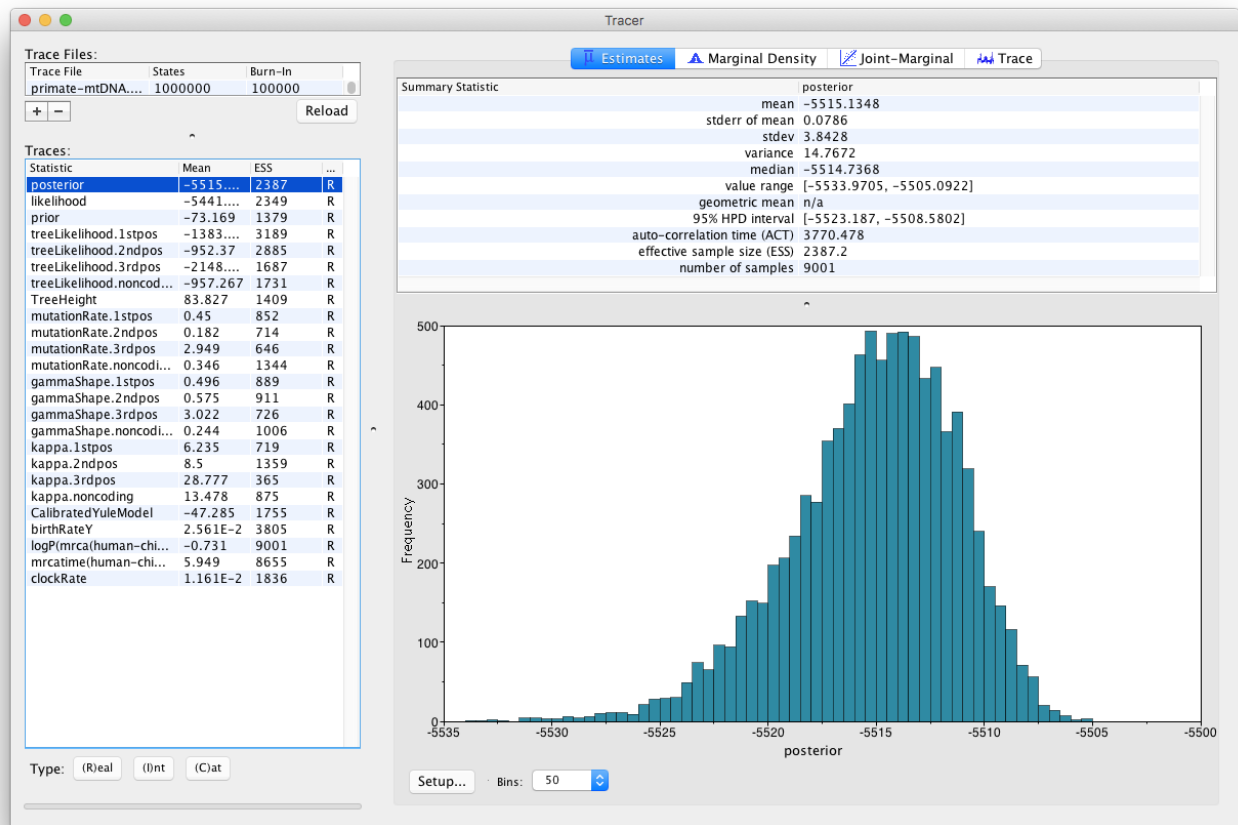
Tracer

Trace Files:

| Trace File | States | Burn-In |
|---|---|---|
| primate-mtDNA.... | 1000000 | 100000 |

+ −

Reload

Traces:

| Statistic | Mean | ESS | ... |
|---|---|---|---|
| posterior | −5515.... | 2387 | R |
| likelihood | −5441.... | 2349 | R |
| prior | −73.169 | 1379 | R |
| treeLikelihood.1stpos | −1383.... | 3189 | R |
| treeLikelihood.2ndpos | −952.37 | 2885 | R |
| treeLikelihood.3rdpos | −2148.... | 1687 | R |
| treeLikelihood.noncod... | −957.267 | 1731 | R |
| TreeHeight | 83.827 | 1409 | R |
| mutationRate.1stpos | 0.45 | 852 | R |
| mutationRate.2ndpos | 0.182 | 714 | R |
| mutationRate.3rdpos | 2.949 | 646 | R |
| mutationRate.noncodi... | 0.346 | 1344 | R |
| gammaShape.1stpos | 0.496 | 889 | R |
| gammaShape.2ndpos | 0.575 | 911 | R |
| gammaShape.3rdpos | 3.022 | 726 | R |
| gammaShape.noncodi... | 0.244 | 1006 | R |
| kappa.1stpos | 6.235 | 719 | R |
| kappa.2ndpos | 8.5 | 1359 | R |
| kappa.3rdpos | 28.777 | 365 | R |
| kappa.noncoding | 13.478 | 875 | R |
| CalibratedYuleModel | −47.285 | 1755 | R |
| birthRateY | 2.561E−2 | 3805 | R |
| logP(mrca(human-chi... | −0.731 | 9001 | R |
| mrcatime(human-chi... | 5.949 | 8655 | R |
| clockRate | 1.161E−2 | 1836 | R |

Type: (R)eal (I)nt (C)at

Estimates | Marginal Density | Joint-Marginal | Trace

| Summary Statistic | posterior |
|---|---|
| mean | −5515.1348 |
| stderr of mean | 0.0786 |
| stdev | 3.8428 |
| variance | 14.7672 |
| median | −5514.7368 |
| value range | [−5533.9705, −5505.0922] |
| geometric mean | n/a |
| 95% HPD interval | [−5523.187, −5508.5802] |
| auto-correlation time (ACT) | 3770.478 |
| effective sample size (ESS) | 2387.2 |
| number of samples | 9001 |

Frequency

500
400
300
200
100
0

-5535 -5530 -5525 -5520 -5515 -5510 -5505 -5500

posterior

Setup... Bins: 50